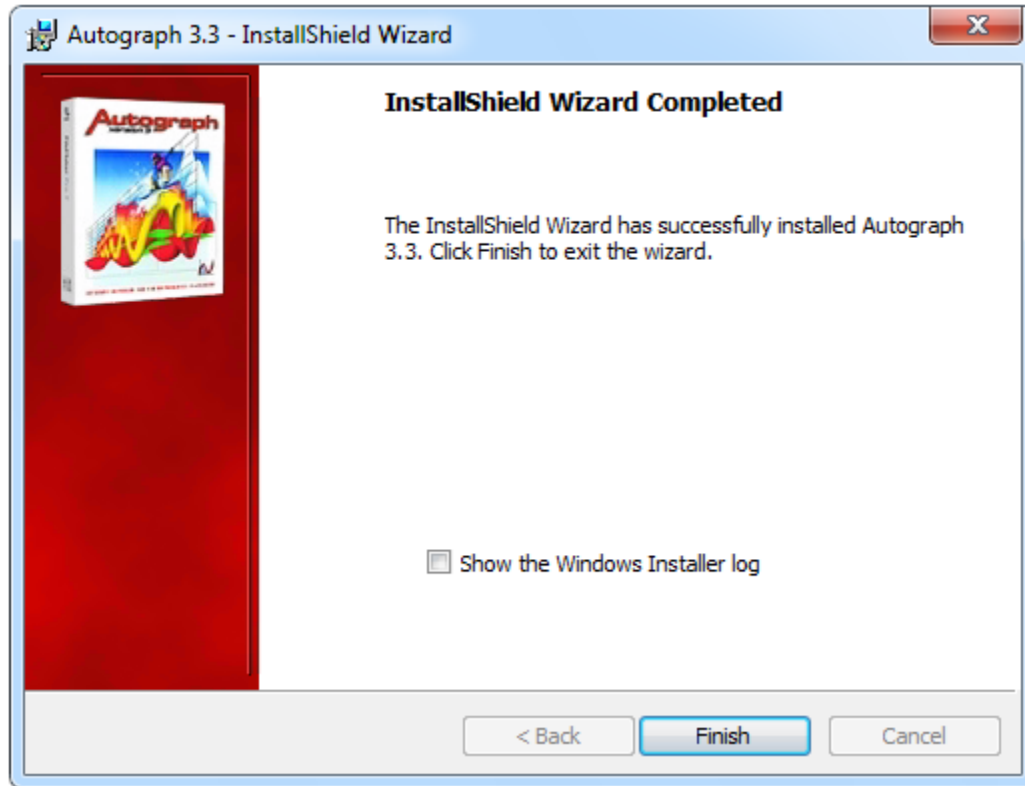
Autograph 3.3 - InstallShield Wizard

Autograph

InstallShield Wizard Completed

The InstallShield Wizard has successfully installed Autograph 3.3. Click Finish to exit the wizard.

Show the Windows Installer log

< Back

Finish

Cancel